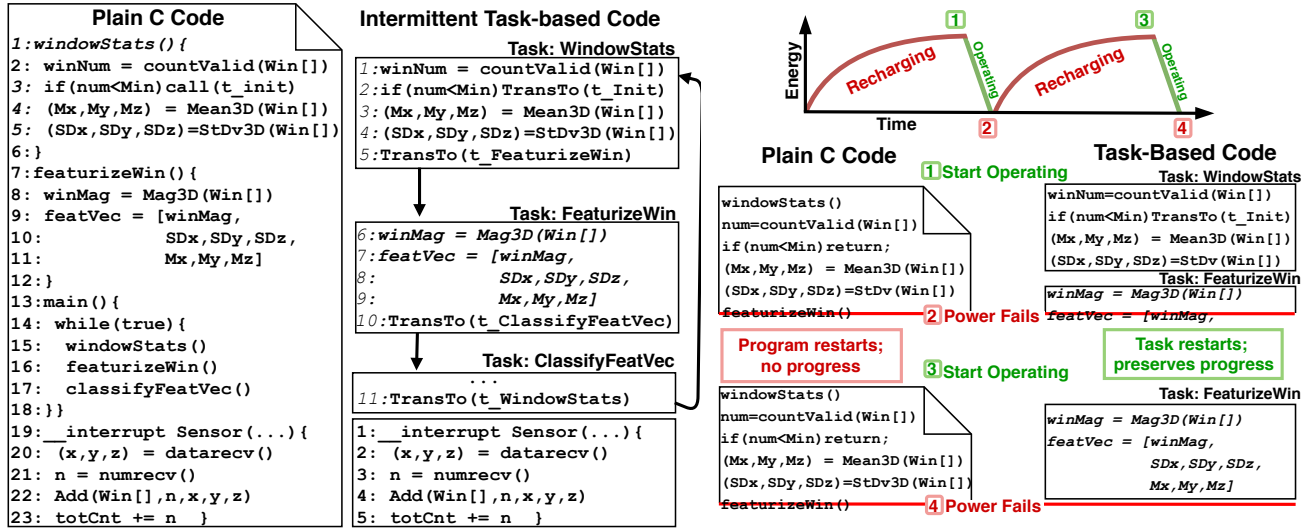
Plain C Code

1:windowStats(){
2: winNum = countValid(Win[])
3: if(num<Min)call(t_init)
4: (Mx,My,Mz) = Mean3D(Win[])
4: (SDx,SDy,SDz)=StDv3D(Win[])
6:}
7:featurizeWin(){
8: winMag = Mag3D(Win[])
9: featVec = [winMag,
10: SDx,SDy,SDz,
11: Mx,My,Mz]
12:}
13:main(){
14: while(true){
15: windowStats()
16: featurizeWin()
17: classifyFeatVec()
18:}}
19:__interrupt Sensor(...){
20: (x,y,z) = datarecv()
21: n = numrecv()
22: Add(Win[],n,x,y,z)
23: totCnt += n }

Intermittent Task-based Code

Task: WindowStats
1:winNum = countValid(Win[])
2:if(num<Min)TransTo(t_Init)
3:(Mx,My,Mz) = Mean3D(Win[])
4:(SDx,SDy,SDz)=StDv3D(Win[])
5:TransTo(t_FeaturizeWin)

Task: FeaturizeWin
6:winMag = Mag3D(Win[])
7:featVec = [winMag,
8: SDx,SDy,SDz,
9: Mx,My,Mz]
10:TransTo(t_ClassifyFeatVec)

Task: ClassifyFeatVec
...
11:TransTo(t_WindowStats)

1:__interrupt Sensor(...){
2: (x,y,z) = datarecv()
3: n = numrecv()
4: Add(Win[],n,x,y,z)
5: totCnt += n }

Energy
Recharging
Operating
Recharging
Operating
Time
1
2
3
4

Plain C Code
Task-Based Code
1 Start Operating
Task: WindowStats
windowStats()
num=countValid(Win[])
if(num<Min)return;
(Mx,My,Mz) = Mean3D(Win[])
(SDx,SDy,SDz)=StDv(Win[])
featurizeWin()
winNum=countValid(Win[])
if(num<Min)TransTo(t_Init)
(Mx,My,Mz) = Mean3D(Win[])
(SDx,SDy,SDz)=StDv(Win[])
Task: FeaturizeWin
winMag = Mag3D(Win[])
featVec = [winMag,
2 Power Fails
Program restarts; no progress
Task restarts; preserves progress
3 Start Operating
windowStats()
num=countValid(Win[])
if(num<Min)return;
(Mx,My,Mz) = Mean3D(Win[])
(SDx,SDy,SDz)=StDv3D(Win[])
featurizeWin()
Task: FeaturizeWin
winMag = Mag3D(Win[])
featVec = [winMag,
SDx,SDy,SDz,
Mx,My,Mz]
4 Power Fails